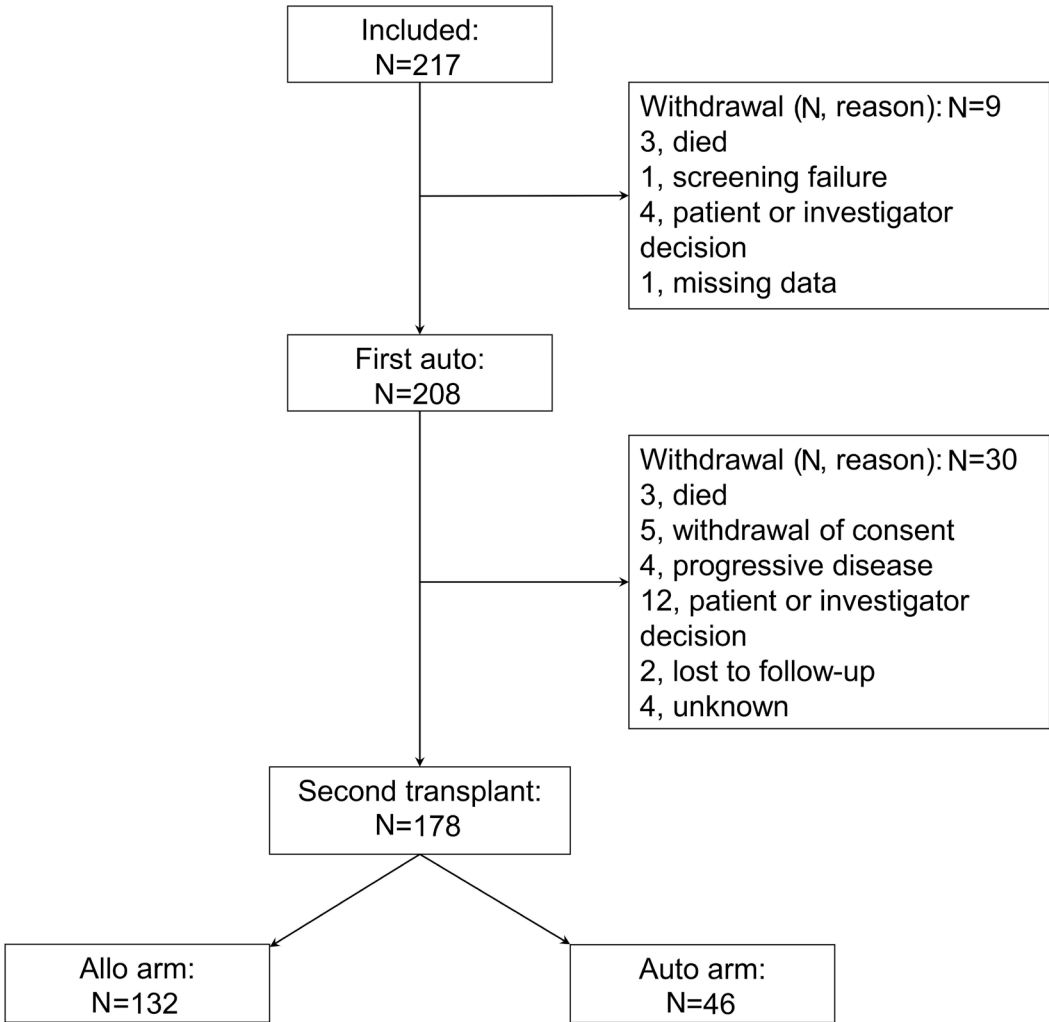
Included:
N=217

Withdrawal (N, reason): N=9
3, died
1, screening failure
4, patient or investigator decision
1, missing data

First auto:
N=208

Withdrawal (N, reason): N=30
3, died
5, withdrawal of consent
4, progressive disease
12, patient or investigator decision
2, lost to follow-up
4, unknown

Second transplant:
N=178

Allo arm:
N=132

Auto arm:
N=46